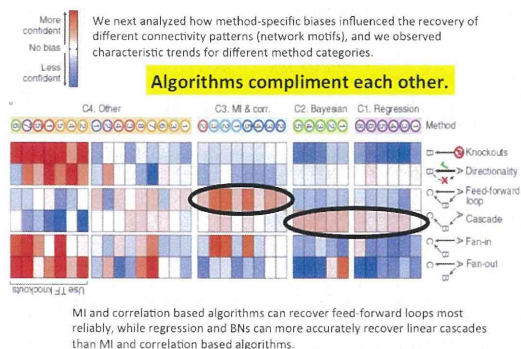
More confident

No bias

Less confident

We next analyzed how method-specific biases influenced the recovery of different connectivity patterns (network motifs), and we observed characteristic trends for different method categories.

Algorithms compliment each other.

C4. Other

C3. MI & corr.

C2. Bayesian

C1. Regression

Method

Knockouts

Directionality

Feed-forward loop

Cascade

Fan-in

Fan-out

Use TF knockouts

MI and correlation based algorithms can recover feed-forward loops most reliably, while regression and BNs can more accurately recover linear cascades than MI and correlation based algorithms.